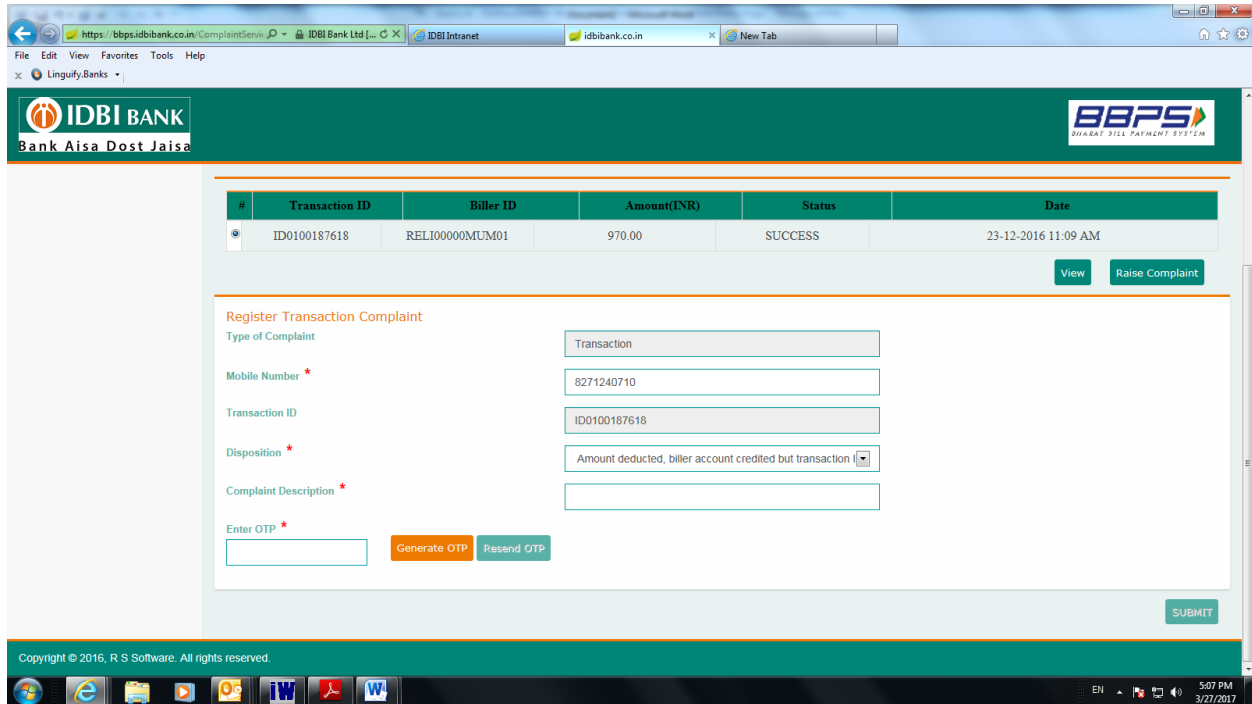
https://bbps.idbibank.co.in/ComplaintServi IDBI Bank Ltd [... IDBI Intranet idbibank.co.in New Tab

File Edit View Favorites Tools Help

Linguify.Banks

IDBI BANK
Bank Aisa Dost Jaisa

BBPS
BHARAT BILL PAYMENT SYSTEM

| # | Transaction ID | Biller ID | Amount(INR) | Status | Date |
|---|---|---|---|---|---|
| | ID0100187618 | RELI00000MUM01 | 970.00 | SUCCESS | 23-12-2016 11:09 AM |

View Raise Complaint

Register Transaction Complaint

Type of Complaint
Transaction

Mobile Number *
8271240710

Transaction ID
ID0100187618

Disposition *
Amount deducted, biller account credited but transaction I

Complaint Description *

Enter OTP *

Generate OTP Resend OTP

SUBMIT

Copyright © 2016, R S Software. All rights reserved.

EN 5:07 PM 3/27/2017